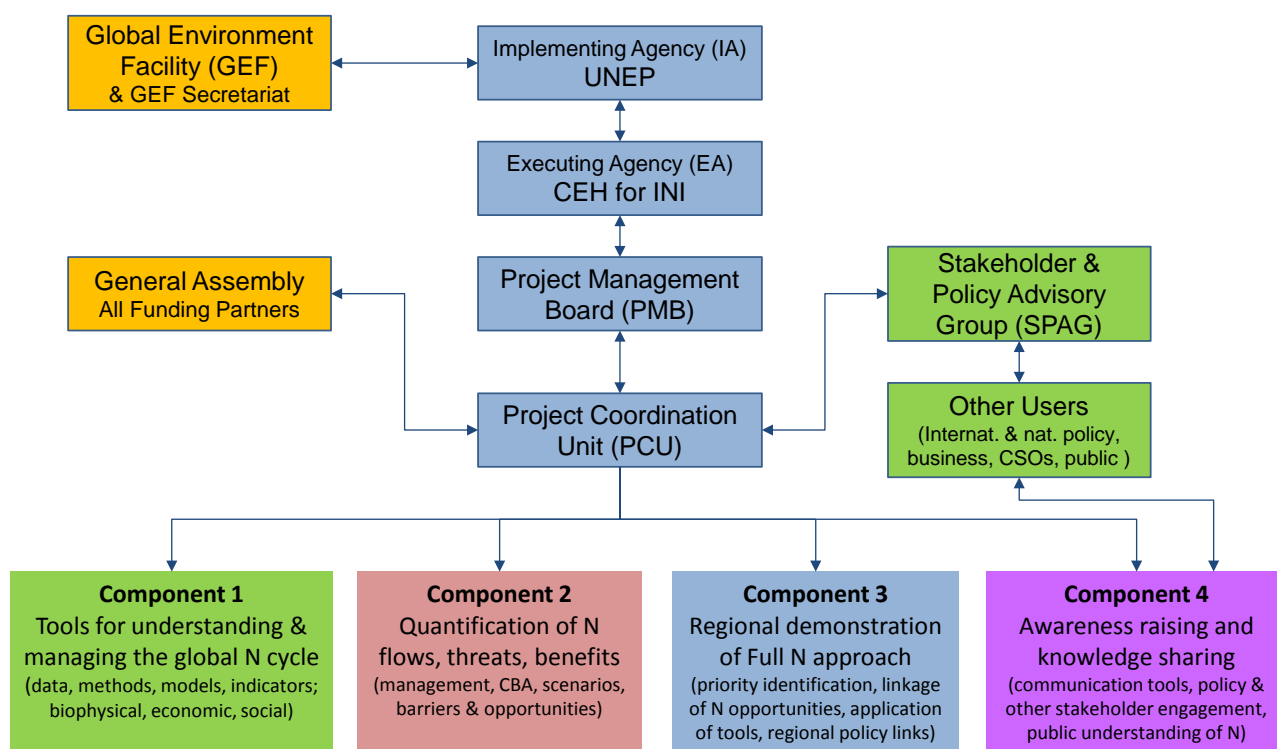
Global Environment Facility (GEF)
& GEF Secretariat

Implementing Agency (IA)
UNEP

Executing Agency (EA)
CEH for INI

General Assembly
All Funding Partners

Project Management Board (PMB)

Stakeholder & Policy Advisory Group (SPAG)

Other Users
(Internat. & nat. policy, business, CSOs, public )

Project Coordination Unit (PCU)

**Component 1**
Tools for understanding & managing the global N cycle
(data, methods, models, indicators; biophysical, economic, social)

**Component 2**
Quantification of N flows, threats, benefits
(management, CBA, scenarios, barriers & opportunities)

**Component 3**
Regional demonstration of Full N approach
(priority identification, linkage of N opportunities, application of tools, regional policy links)

**Component 4**
Awareness raising and knowledge sharing
(communication tools, policy & other stakeholder engagement, public understanding of N)